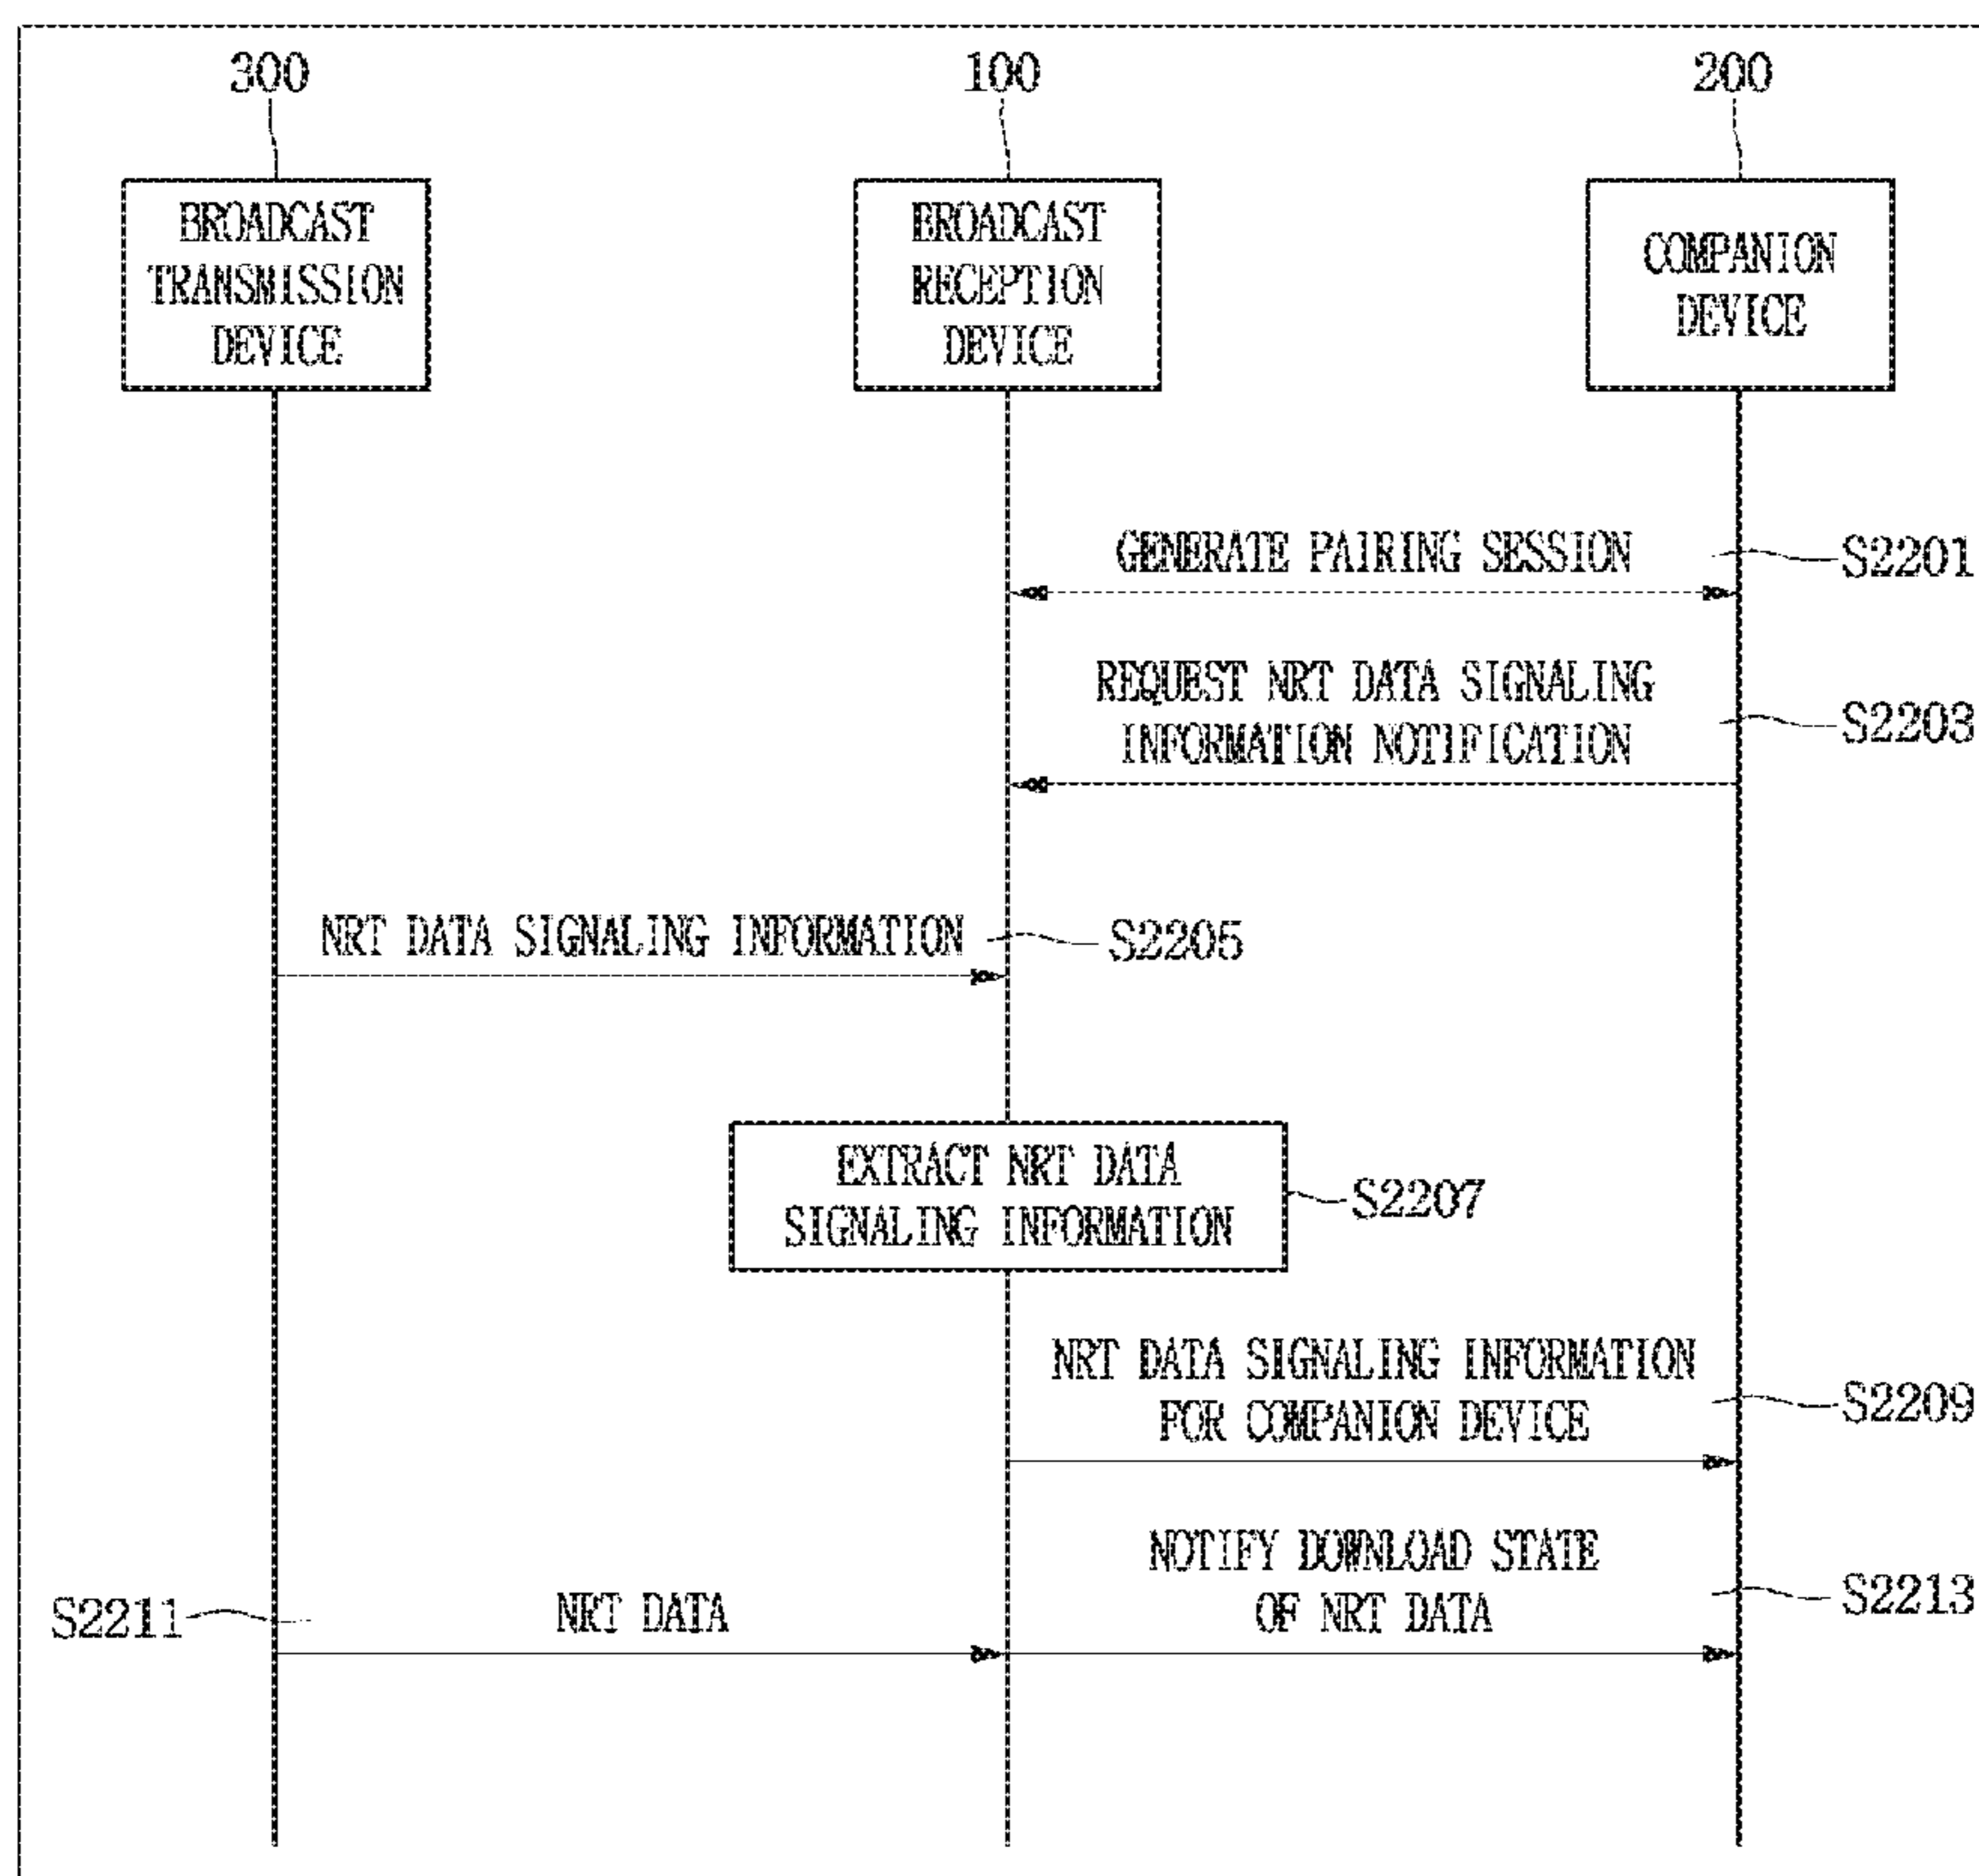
300

100

200

BROADCAST TRANSMISSION DEVICE

BROADCAST RECEPTION DEVICE

COMPANION DEVICE

GENERATE PAIRING SESSION

S2201

REQUEST NRT DATA SIGNALING INFORMATION NOTIFICATION

S2203

NRT DATA SIGNALING INFORMATION

S2205

EXTRACT NRT DATA SIGNALING INFORMATION

S2207

NRT DATA SIGNALING INFORMATION FOR COMPANION DEVICE

S2209

NOTIFY DOWNLOAD STATE OF NRT DATA

S2213

S2211

NRT DATA